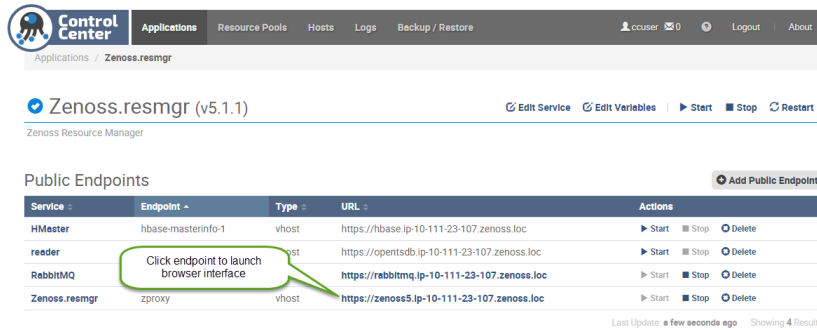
Control Center

Applications Resource Pools Hosts Logs Backup / Restore

ccuser 0 Logout About

Applications / Zenoss.resmgr

Zenoss.resmgr (v5.1.1)

Edit Service Edit Variables Start Stop Restart

Zenoss Resource Manager

Public Endpoints

Add Public Endpoint

| Service | Endpoint | Type | URL | Actions |
|---|---|---|---|---|
| HMaster | hbase-masterinfo-1 | vhost | https://hbase.ip-10-111-23-107.zenoss.loc | Start Stop Delete |
| reader | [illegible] | vhost | https://opentsdb.ip-10-111-23-107.zenoss.loc | Start Stop Delete |
| RabbitMQ | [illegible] | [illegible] | https://rabbitmq.ip-10-111-23-107.zenoss.loc | Start Stop Delete |
| Zenoss.resmgr | zproxy | vhost | https://zenoss5.ip-10-111-23-107.zenoss.loc | Start Stop Delete |

Click endpoint to launch browser interface

Last Update: a few seconds ago Showing 4 Result